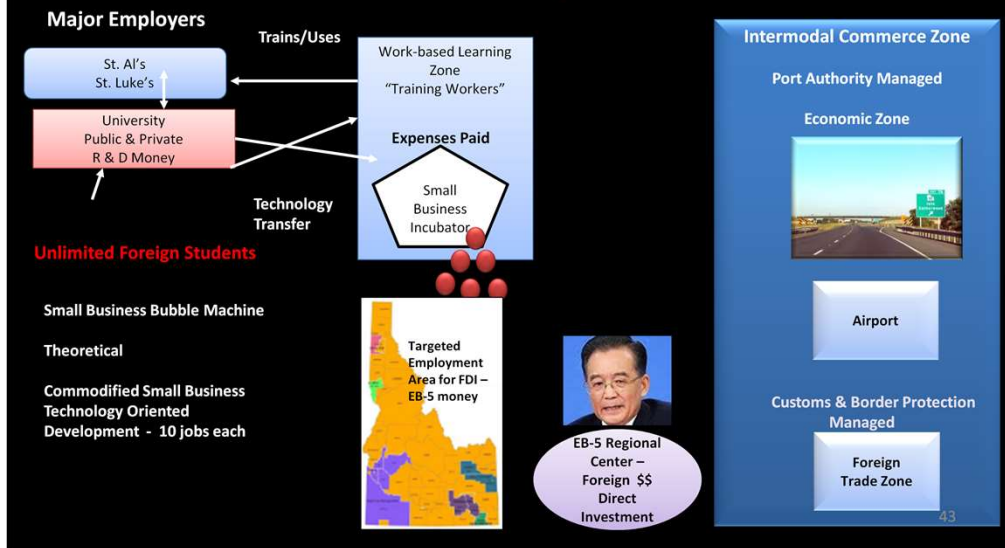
Major Employers

Trains/Uses

St. Al's
St. Luke's

University
Public & Private
R & D Money

Work-based Learning Zone
"Training Workers"

Expenses Paid

Small Business Incubator

Technology Transfer

Unlimited Foreign Students

Small Business Bubble Machine

Theoretical

Commodified Small Business Technology Oriented Development - 10 jobs each

Targeted Employment Area for FDI – EB-5 money

EB-5 Regional Center – Foreign $$ Direct Investment

Intermodal Commerce Zone

Port Authority Managed

Economic Zone

Airport

Customs & Border Protection Managed

Foreign Trade Zone

43